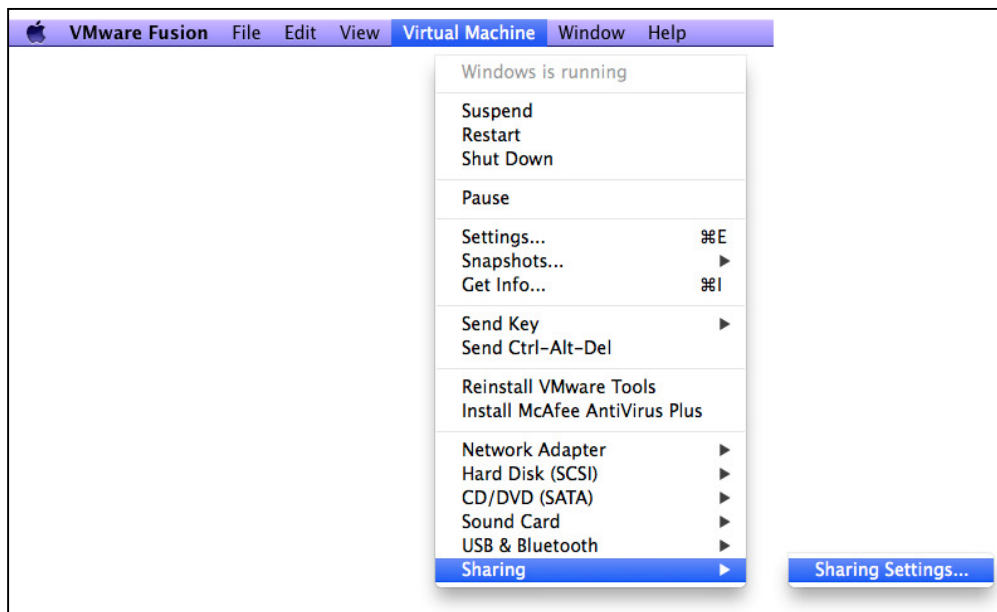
VMware Fusion File Edit View Virtual Machine Window Help

Windows is running

Suspend
Restart
Shut Down

Pause

Settings... ⌘E
Snapshots...
Get Info... ⌘I

Send Key
Send Ctrl-Alt-Del

Reinstall VMware Tools
Install McAfee AntiVirus Plus

Network Adapter
Hard Disk (SCSI)
CD/DVD (SATA)
Sound Card
USB & Bluetooth
Sharing

Sharing Settings...